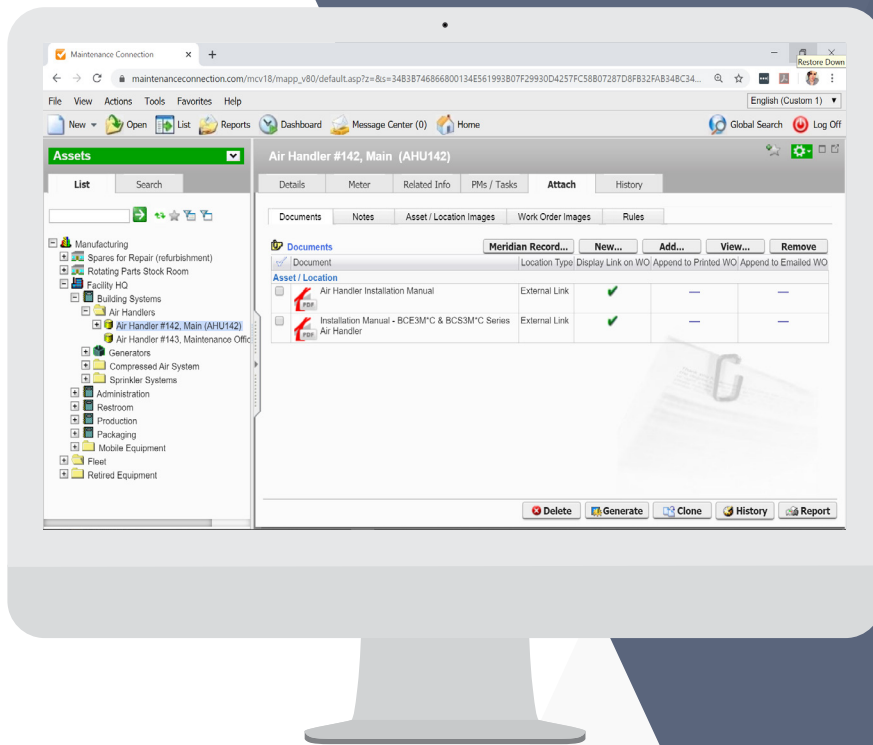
Maintenance Connection × +

Restore Down

maintenanceconnection.com/mcv18/mapp_v80/default.asp?z=&s=34B3B746866800134E561993B07F29930D4257FC58B07287D8FB32FAB34BC34...

File View Actions Tools Favorites Help

English (Custom 1)

New Open List Reports Dashboard Message Center (0) Home

Global Search Log Off

Assets

List Search

Manufacturing
Spares for Repair (refurbishment)
Rotating Parts Stock Room
Facility HQ
Building Systems
Air Handlers
Air Handler #142, Main (AHU142)
Air Handler #143, Maintenance Offic
Generators
Compressed Air System
Sprinkler Systems
Administration
Restroom
Production
Packaging
Mobile Equipment
Fleet
Retired Equipment

Air Handler #142, Main (AHU142)

Details Meter Related Info PMs / Tasks Attach History

Documents Notes Asset / Location Images Work Order Images Rules

Documents Meridian Record... New... Add... View... Remove

| Document | Location Type | Display Link on WO | Append to Printed WO | Append to Emailed WO |
|---|---|---|---|---|
| Asset / Location | | | | |
| Air Handler Installation Manual | External Link | ✔ | — | — |
| Installation Manual - BCE3M*C & BCS3M*C Series Air Handler | External Link | ✔ | — | — |

Delete Generate Clone History Report